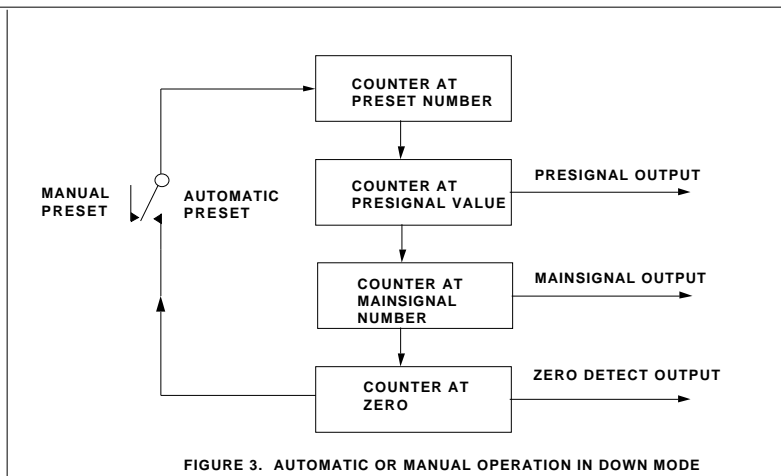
COUNTER AT PRESET NUMBER

MANUAL PRESET

AUTOMATIC PRESET

COUNTER AT PRESIGNAL VALUE

PRESIGNAL OUTPUT

COUNTER AT MAINSIGNAL NUMBER

MAINSIGNAL OUTPUT

COUNTER AT ZERO

ZERO DETECT OUTPUT

FIGURE 3. AUTOMATIC OR MANUAL OPERATION IN DOWN MODE